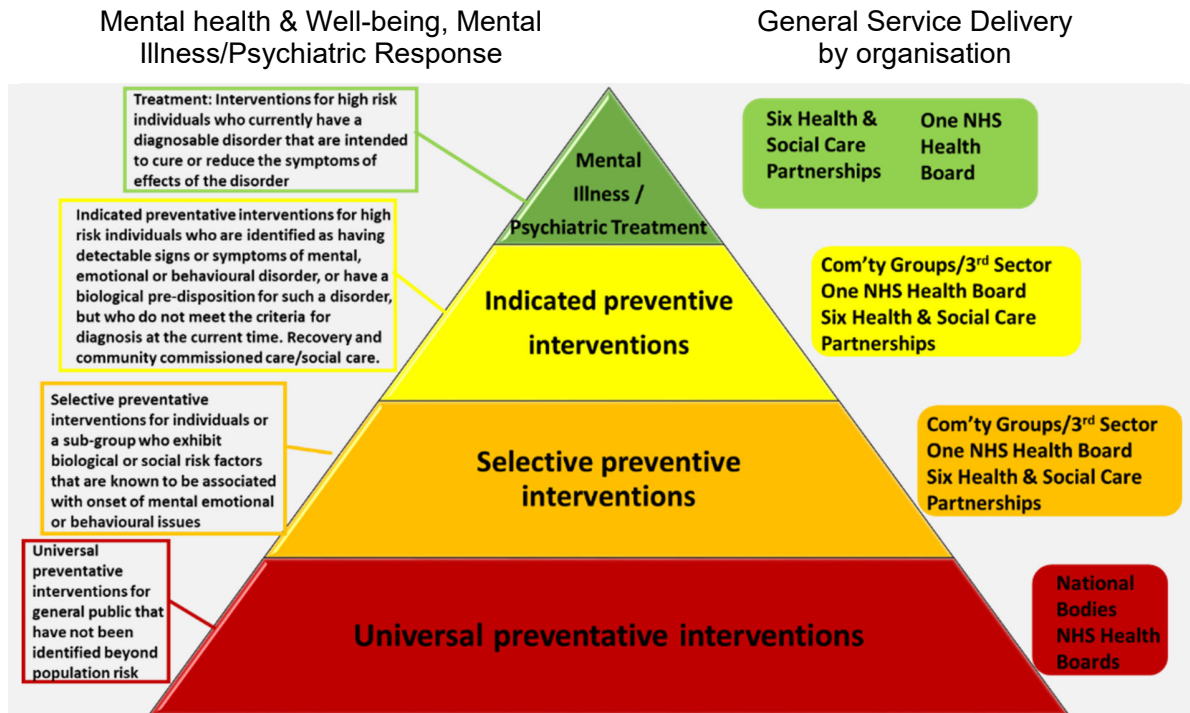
Mental health & Well-being, Mental Illness/Psychiatric Response

General Service Delivery by organisation

Treatment: Interventions for high risk individuals who currently have a diagnosable disorder that are intended to cure or reduce the symptoms of effects of the disorder

Mental Illness / Psychiatric Treatment

Six Health & Social Care Partnerships

One NHS Health Board

Indicated preventative interventions for high risk individuals who are identified as having detectable signs or symptoms of mental, emotional or behavioural disorder, or have a biological pre-disposition for such a disorder, but who do not meet the criteria for diagnosis at the current time. Recovery and community commissioned care/social care.

Indicated preventive interventions

Com'ty Groups/3$^{rd}$ Sector
One NHS Health Board
Six Health & Social Care Partnerships

Selective preventative interventions for individuals or a sub-group who exhibit biological or social risk factors that are known to be associated with onset of mental emotional or behavioural issues

Selective preventive interventions

Com'ty Groups/3$^{rd}$ Sector
One NHS Health Board
Six Health & Social Care Partnerships

Universal preventative interventions for general public that have not been identified beyond population risk

Universal preventative interventions

National Bodies
NHS Health Boards